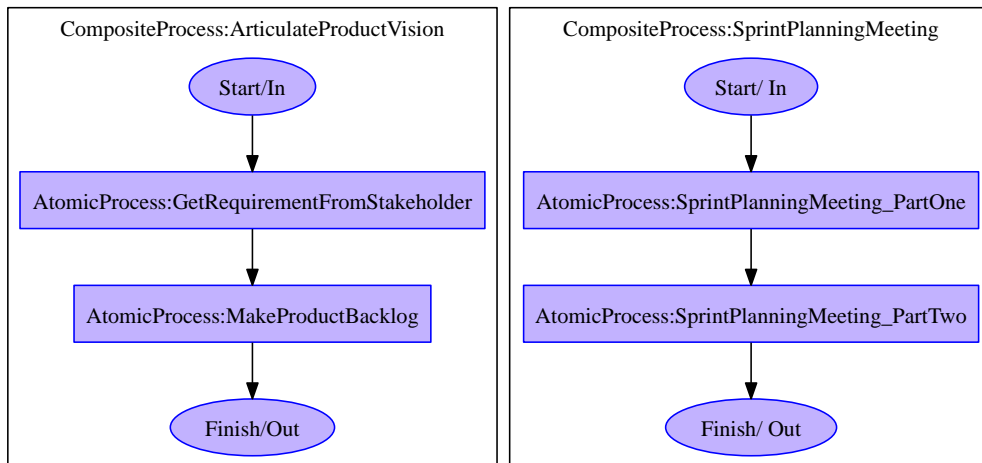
CompositeProcess:ArticulateProductVision

Start/In

AtomicProcess:GetRequirementFromStakeholder

AtomicProcess:MakeProductBacklog

Finish/Out

CompositeProcess:SprintPlanningMeeting

Start/ In

AtomicProcess:SprintPlanningMeeting_PartOne

AtomicProcess:SprintPlanningMeeting_PartTwo

Finish/ Out